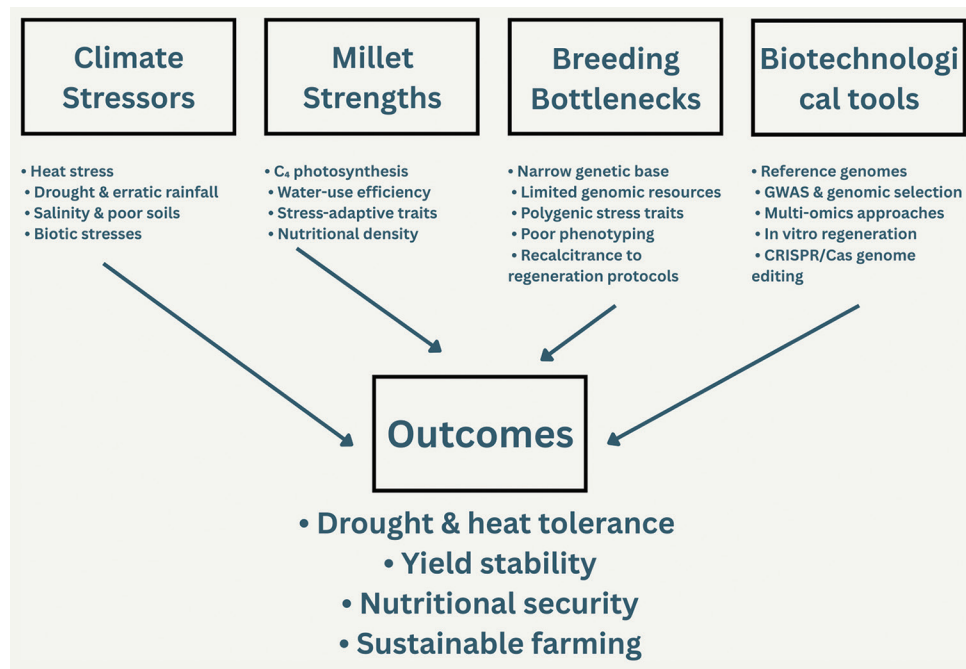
Climate Stressors

• Heat stress
• Drought & erratic rainfall
• Salinity & poor soils
• Biotic stresses

Millet Strengths

• $C_4$ photosynthesis
• Water-use efficiency
• Stress-adaptive traits
• Nutritional density

Breeding Bottlenecks

• Narrow genetic base
• Limited genomic resources
• Polygenic stress traits
• Poor phenotyping
• Recalcitrance to regeneration protocols

Biotechnologi cal tools

• Reference genomes
• GWAS & genomic selection
• Multi-omics approaches
• In vitro regeneration
• CRISPR/Cas genome editing

Outcomes

• Drought & heat tolerance
• Yield stability
• Nutritional security
• Sustainable farming